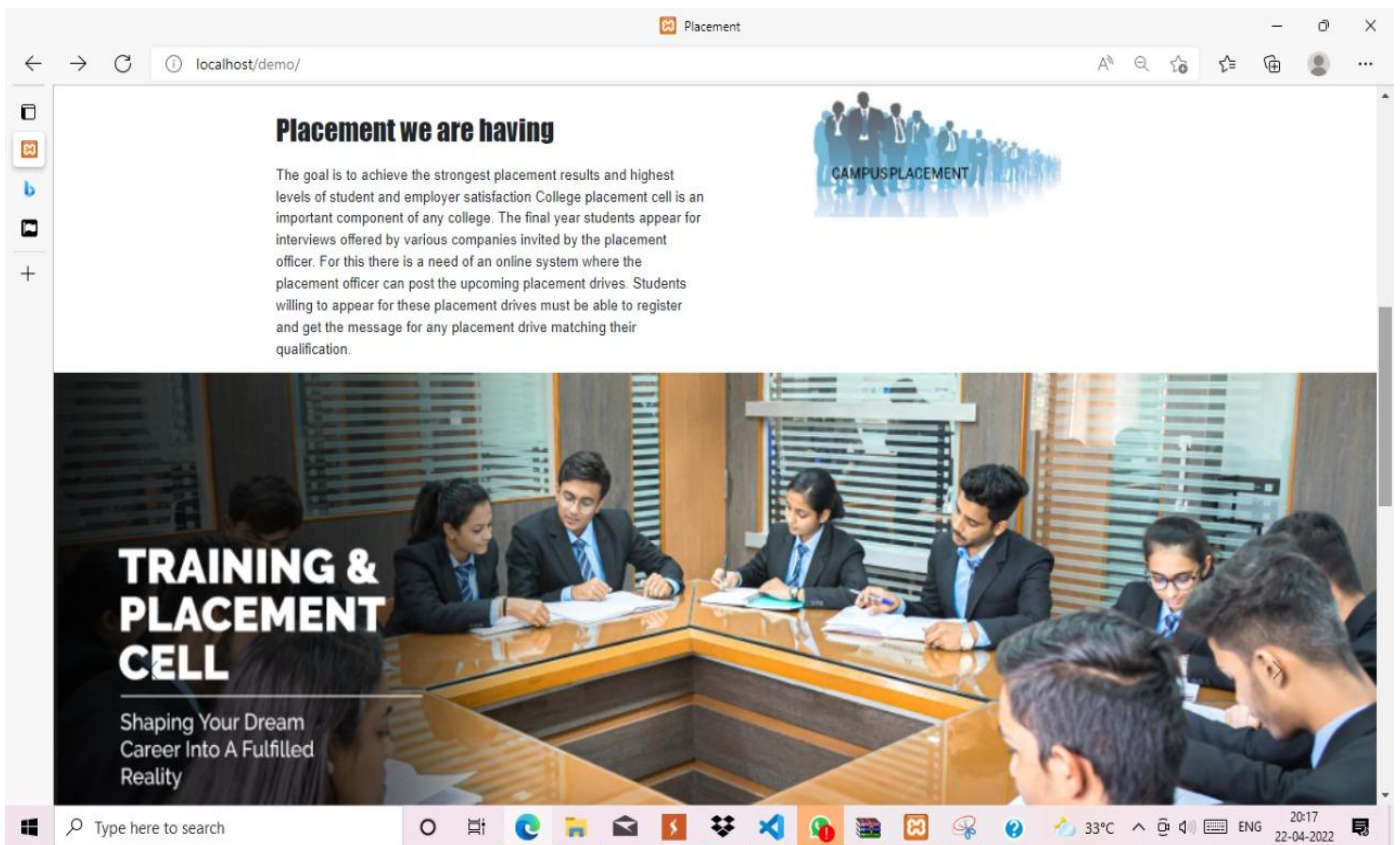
Placement

localhost/demo/

Placement we are having

The goal is to achieve the strongest placement results and highest levels of student and employer satisfaction College placement cell is an important component of any college. The final year students appear for interviews offered by various companies invited by the placement officer. For this there is a need of an online system where the placement officer can post the upcoming placement drives. Students willing to appear for these placement drives must be able to register and get the message for any placement drive matching their qualification.

CAMPUSPLACEMENT

TRAINING & PLACEMENT CELL

Shaping Your Dream Career Into A Fulfilled Reality

Type here to search

33°C ENG 20:17 22-04-2022